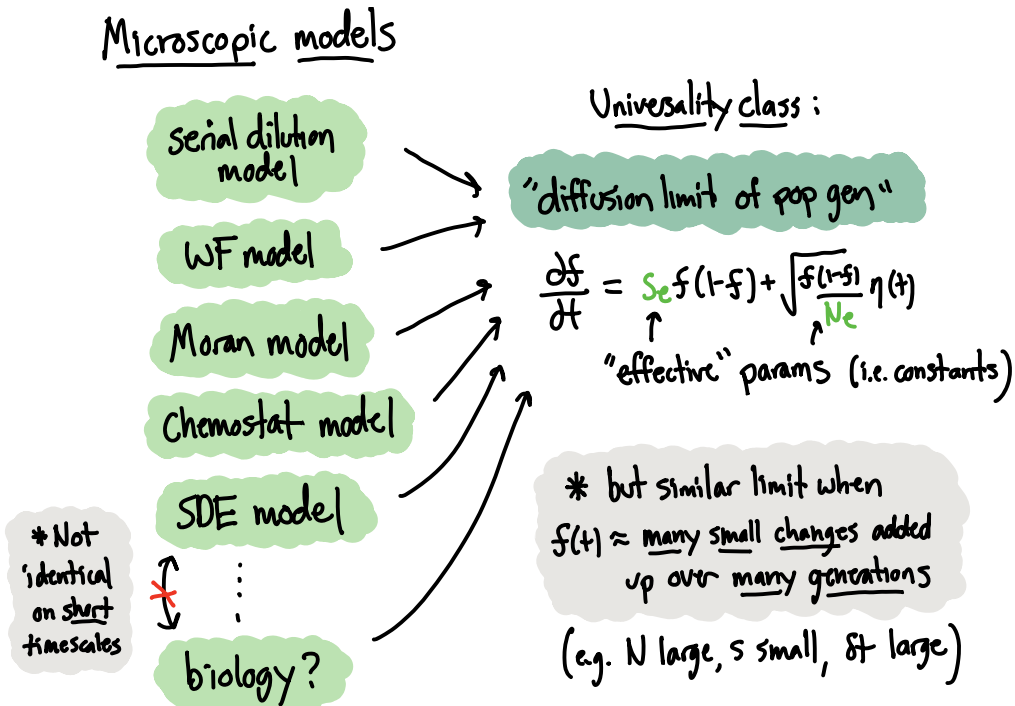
Microscopic models

serial dilution model

WF model

Moran model

Chemostat model

SDE model

⋮

biology?

*Not identical on short timescales

Universality class:

"diffusion limit of pop gen"

$\frac{\partial f}{\partial t} = S_e f(1-f) + \sqrt{\frac{f(1-f)}{N_e}}\,\eta(t)$

"effective" params (i.e. constants)

* but similar limit when $f(t) \approx$ many small changes added up over many generations

(e.g. N large, s small, $\delta t$ large)